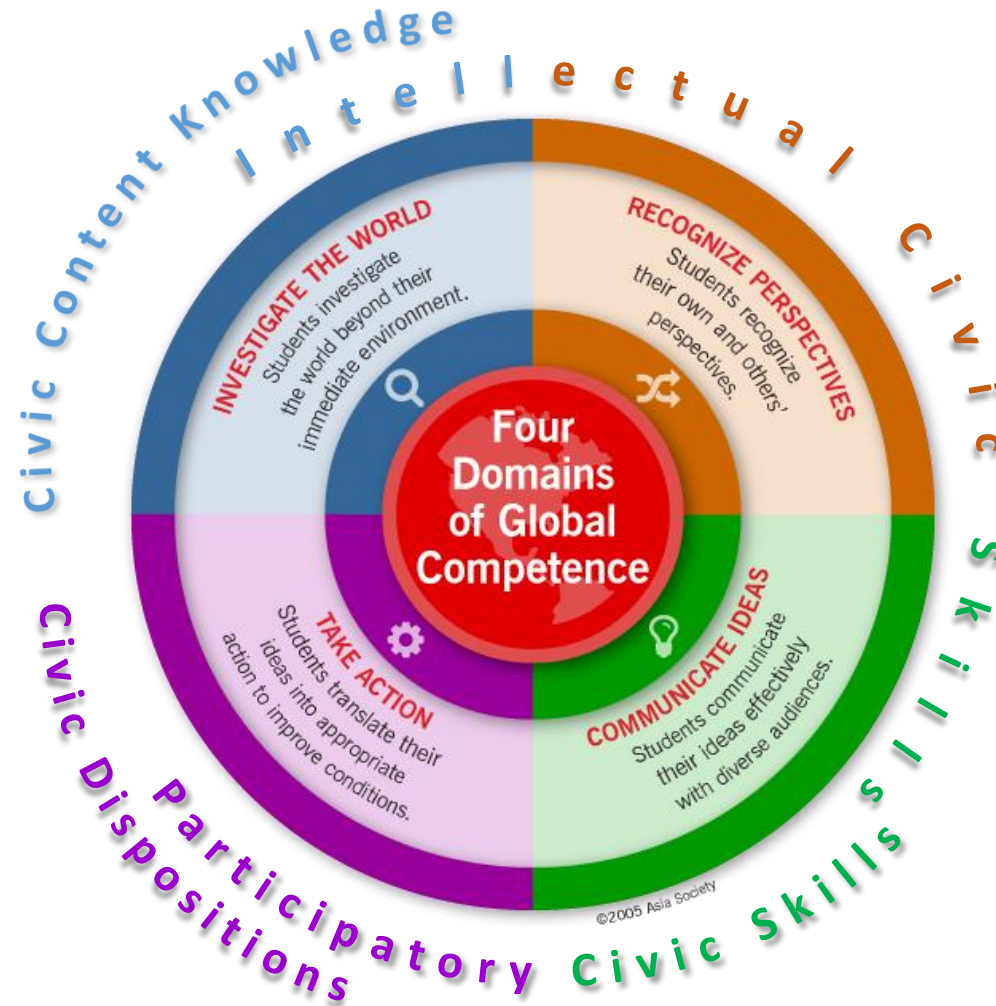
Civic Content Knowledge

Intellectual Civic Skills

Civic Dispositions

Participatory Civic Skills

INVESTIGATE THE WORLD
Students investigate the world beyond their immediate environment.

RECOGNIZE PERSPECTIVES
Students recognize their own and others' perspectives.

Four Domains of Global Competence

TAKE ACTION
Students translate their ideas into appropriate action to improve conditions.

COMMUNICATE IDEAS
Students communicate their ideas effectively with diverse audiences.

©2005 Asia Society